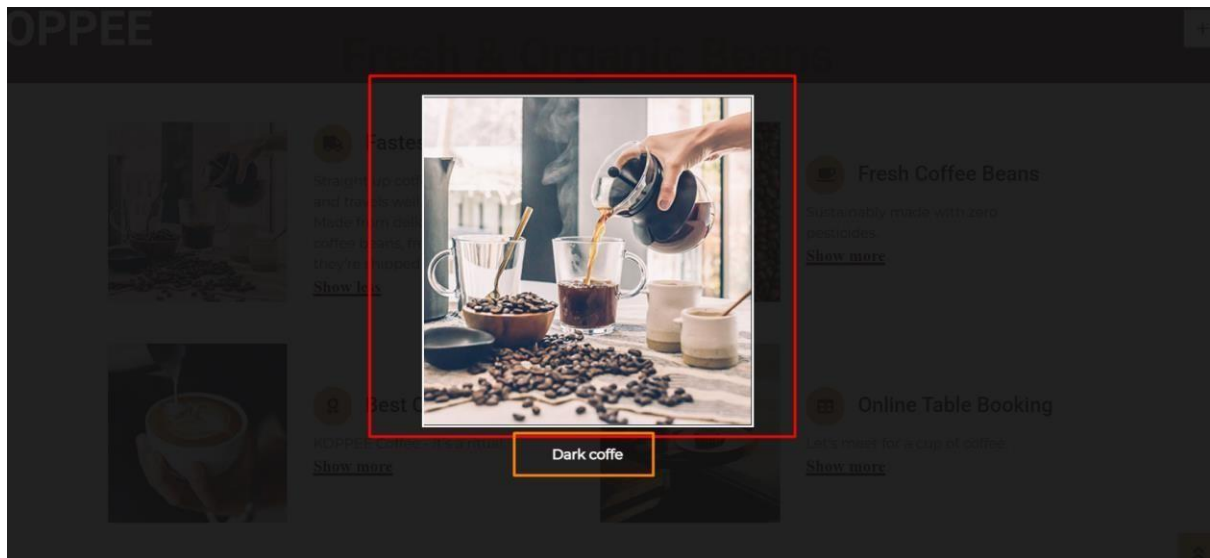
OPPEE

Fresh & Organic Beans

Fastes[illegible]

Straight up coff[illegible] and tracks wit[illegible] Made from delic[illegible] coffee beans, fr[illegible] they're shipped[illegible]

Show less

Fresh Coffee Beans

Sustainably made with zero pesticides.

Show more

Best C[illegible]

KOPPEE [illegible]

Show more

Online Table Booking

Let's meet for a cup of coffee.

Show more

Dark coffe